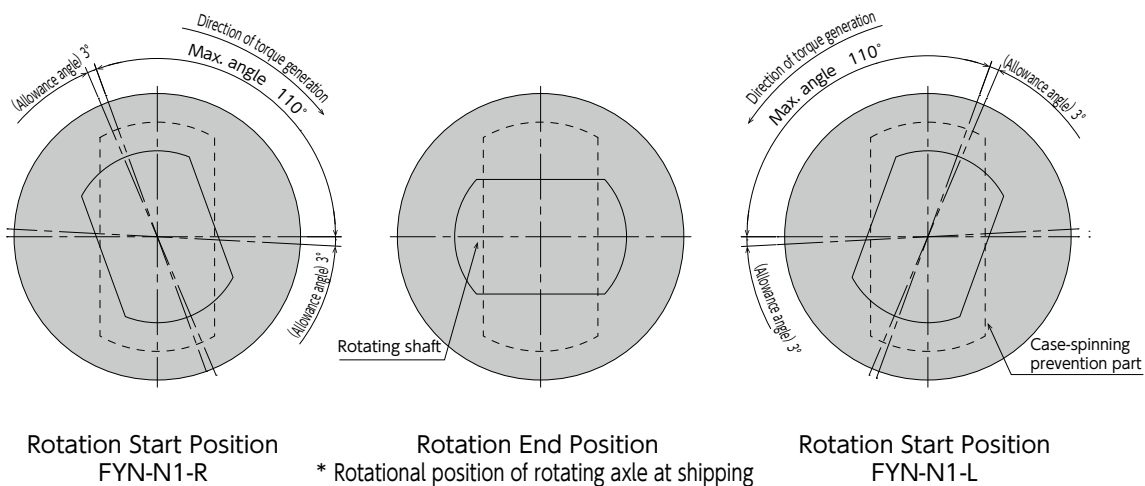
(Allowance angle) 3°
Direction of torque generation
Max. angle 110°
(Allowance angle) 3°

Rotating shaft

Direction of torque generation
Max. angle 110°
(Allowance angle) 3°
(Allowance angle) 3°
Case-spinning prevention part

Rotation Start Position
FYN-N1-R

Rotation End Position
* Rotational position of rotating axle at shipping

Rotation Start Position
FYN-N1-L